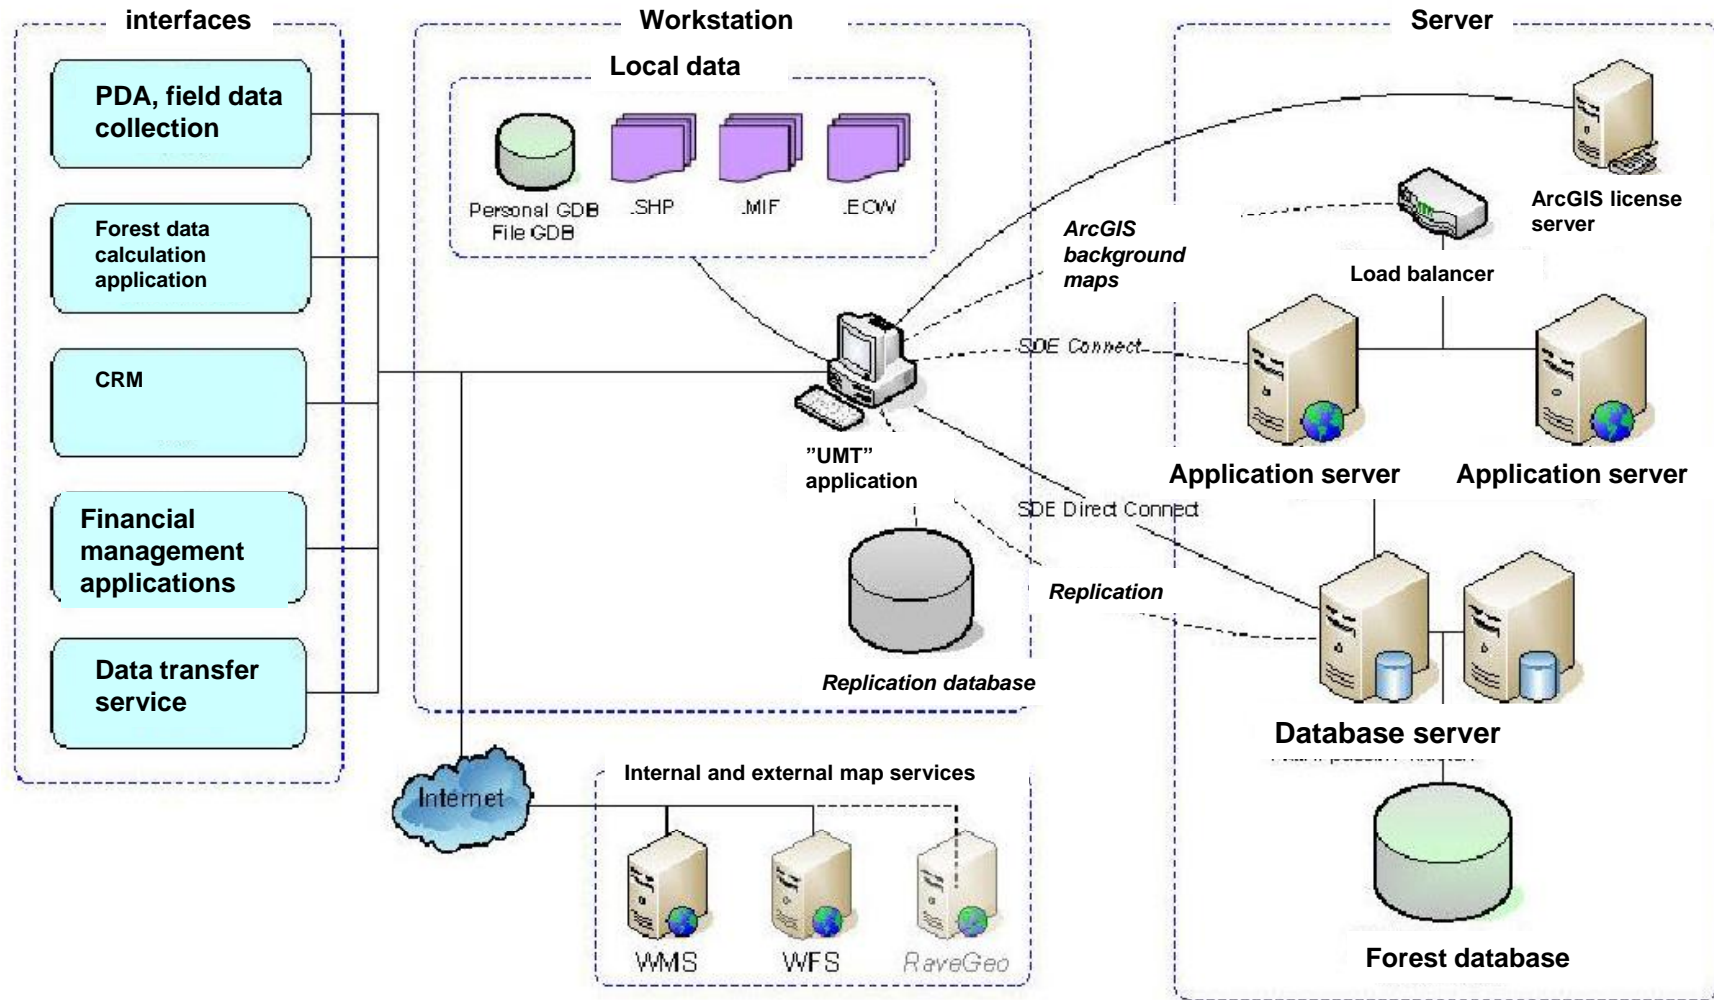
interfaces

PDA, field data collection

Forest data calculation application

CRM

Financial management applications

Data transfer service

Workstation

Local data

Personal GDB
File GDB

.SHP

.MIF

.ECW

"UMT" application

Replication database

Server

ArcGIS license server

ArcGIS background maps

Load balancer

SDE Connect

Application server

Application server

SDE Direct Connect

Replication

Database server

Forest database

Internet

Internal and external map services

WMS

WFS

RaveGeo